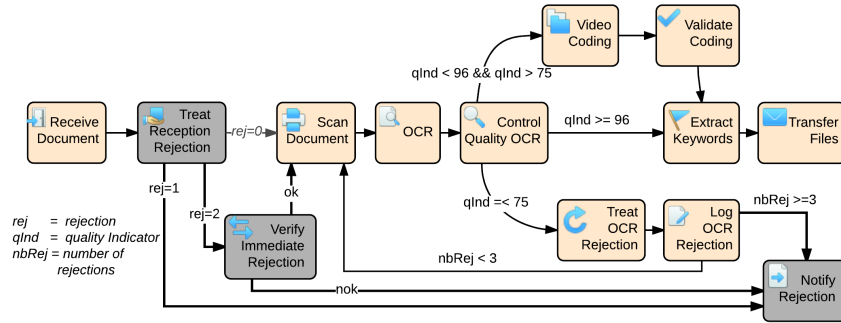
Receive Document

Treat Reception Rejection

rej=0

Scan Document

OCR

Control Quality OCR

Video Coding

Validate Coding

qInd < 96 && qInd > 75

qInd >= 96

Extract Keywords

Transfer Files

rej=1

rej=2

ok

Verify Immediate Rejection

qInd =< 75

Treat OCR Rejection

Log OCR Rejection

nbRej >=3

nbRej < 3

nok

Notify Rejection

rej = rejection
qInd = quality Indicator
nbRej = number of rejections